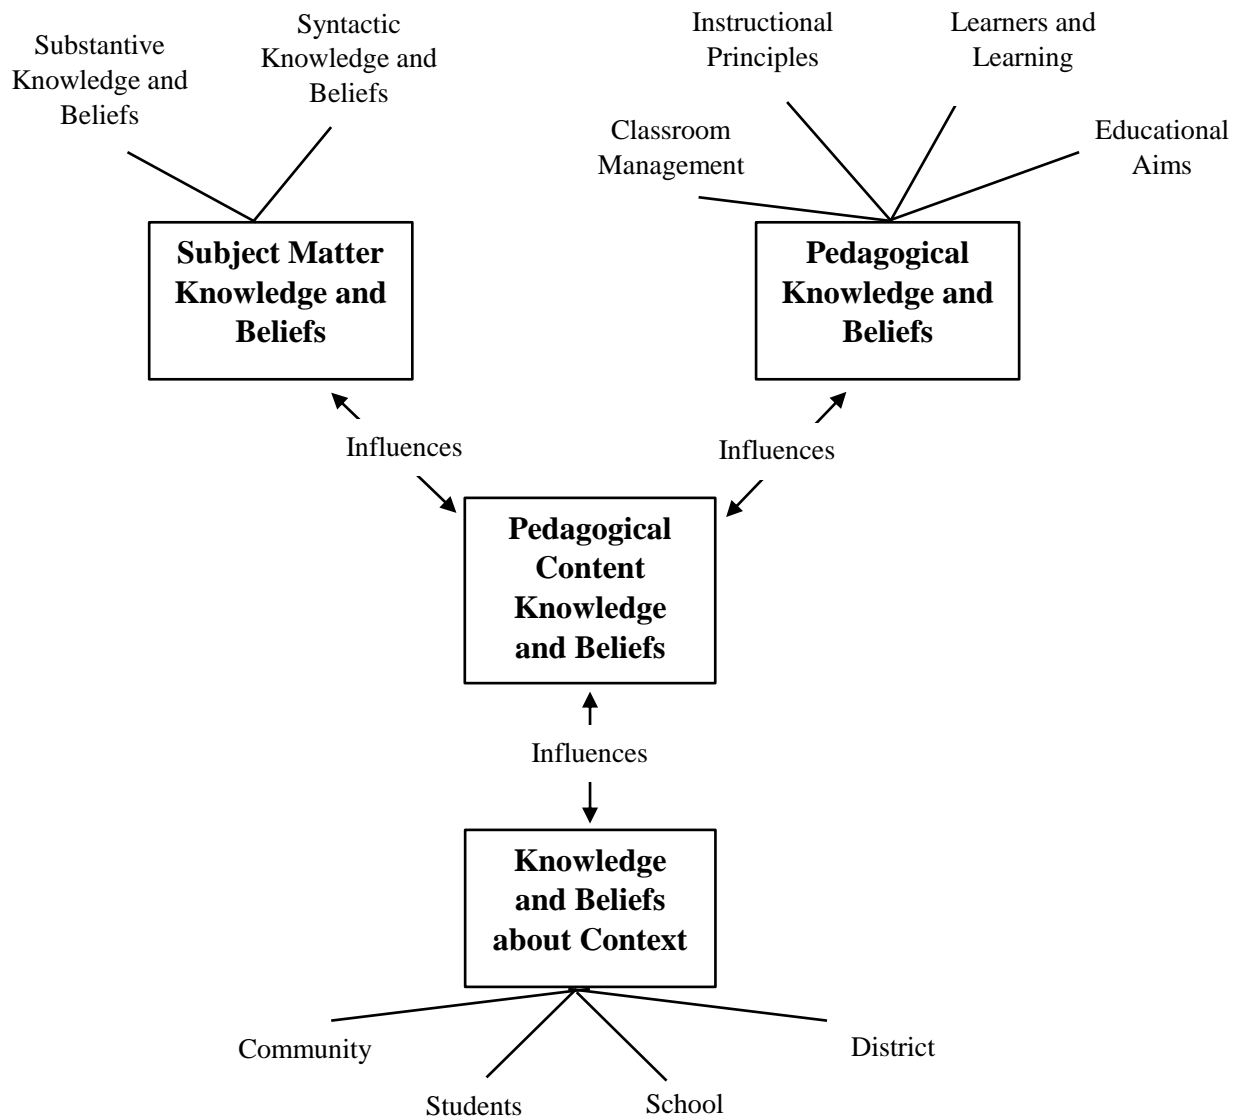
Substantive Knowledge and Beliefs

Syntactic Knowledge and Beliefs

Instructional Principles

Learners and Learning

Classroom Management

Educational Aims

**Subject Matter Knowledge and Beliefs**

**Pedagogical Knowledge and Beliefs**

Influences

Influences

**Pedagogical Content Knowledge and Beliefs**

Influences

**Knowledge and Beliefs about Context**

Community

District

Students

School